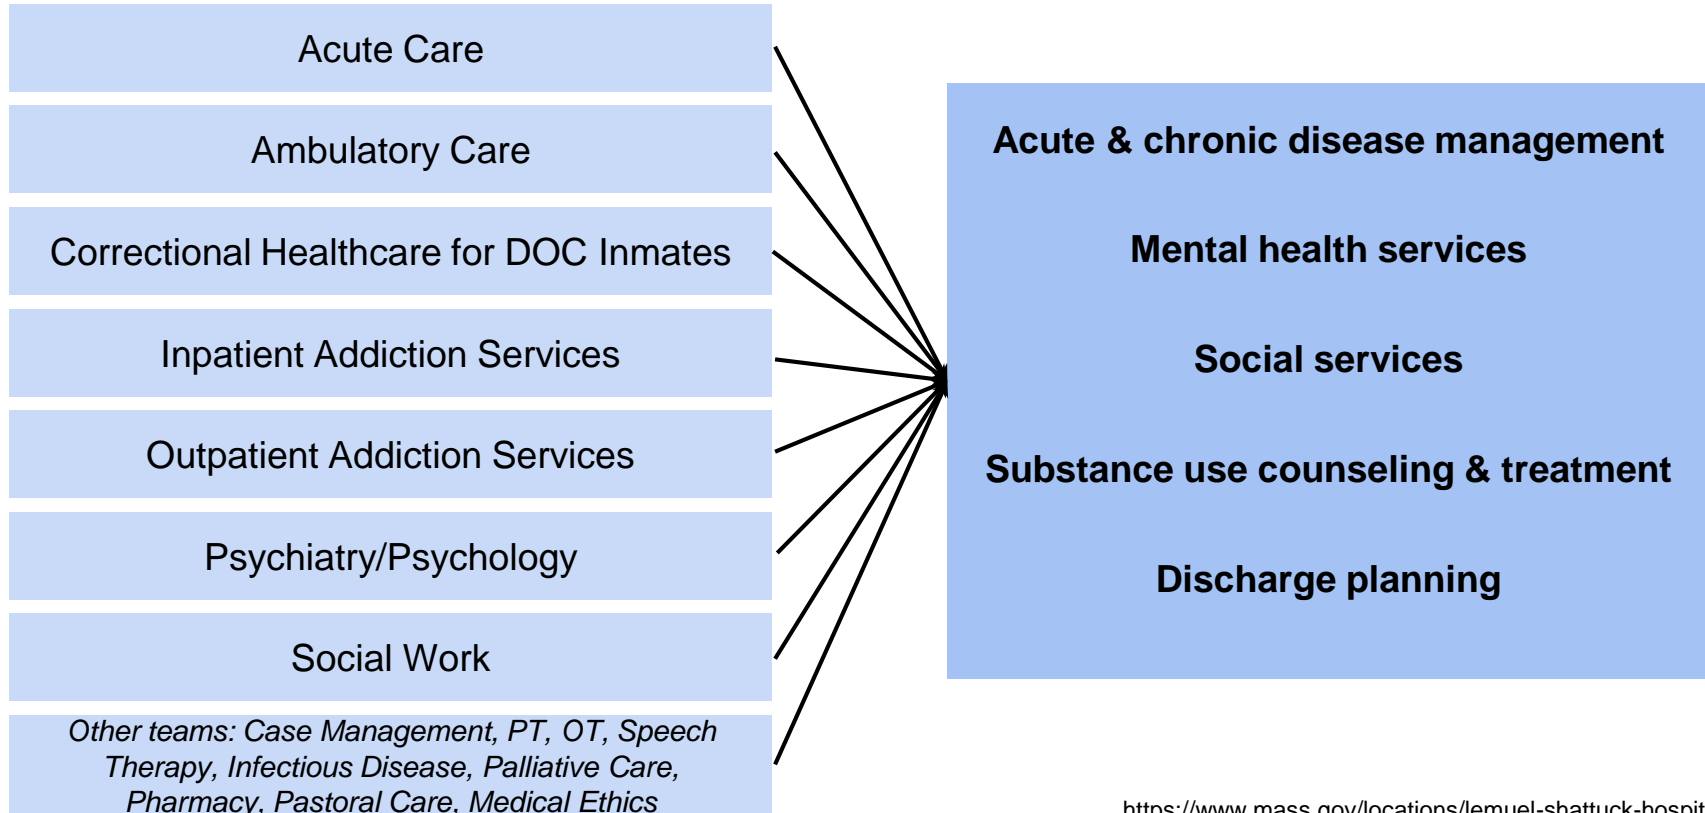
Acute Care

Ambulatory Care

Correctional Healthcare for DOC Inmates

Inpatient Addiction Services

Outpatient Addiction Services

Psychiatry/Psychology

Social Work

Other teams: Case Management, PT, OT, Speech Therapy, Infectious Disease, Palliative Care, Pharmacy, Pastoral Care, Medical Ethics

Acute & chronic disease management

Mental health services

Social services

Substance use counseling & treatment

Discharge planning

https://www.mass.gov/locations/lemuel-shattuck-hospit